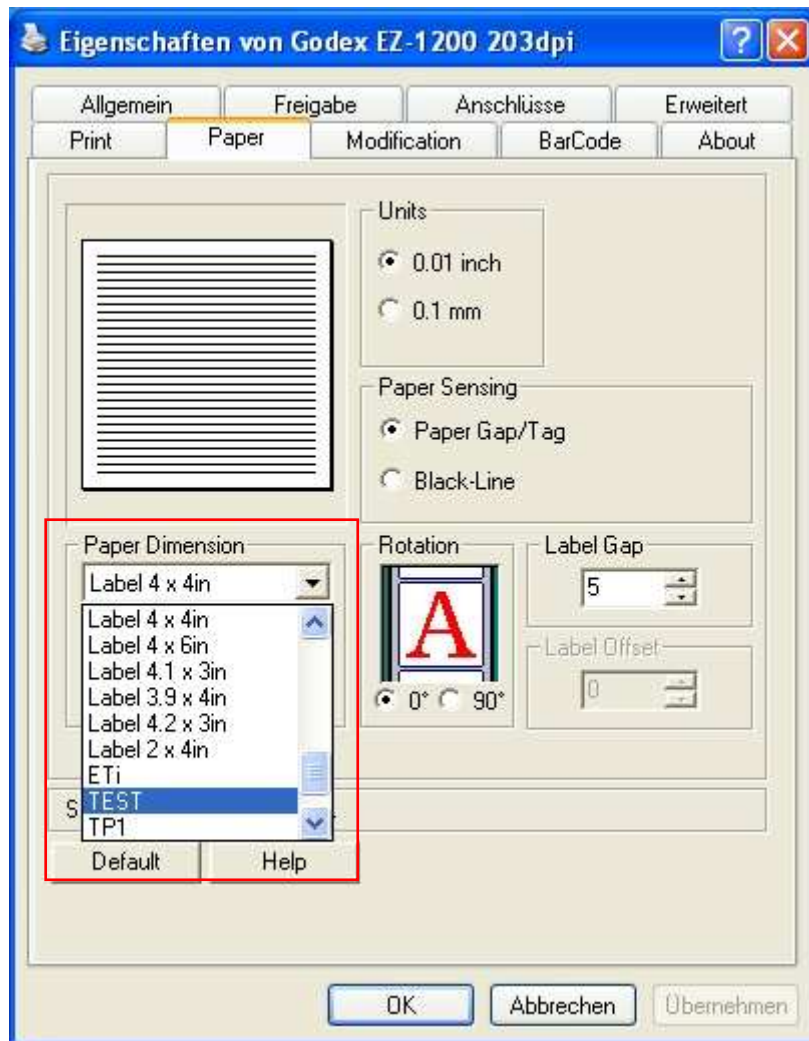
Eigenschaften von Godex EZ-1200 203dpi

Allgemein Freigabe Anschlüsse Erweitert
Print Paper Modification BarCode About

Units
0.01 inch
0.1 mm

Paper Sensing
Paper Gap/Tag
Black-Line

Paper Dimension
Label 4 x 4in
Label 4 x 4in
Label 4 x 6in
Label 4.1 x 3in
Label 3.9 x 4in
Label 4.2 x 3in
Label 2 x 4in
ETi
TEST
TP1

Rotation
A
0° 90°

Label Gap
5

Label Offset
0

S

Default Help

OK Abbrechen Übernehmen